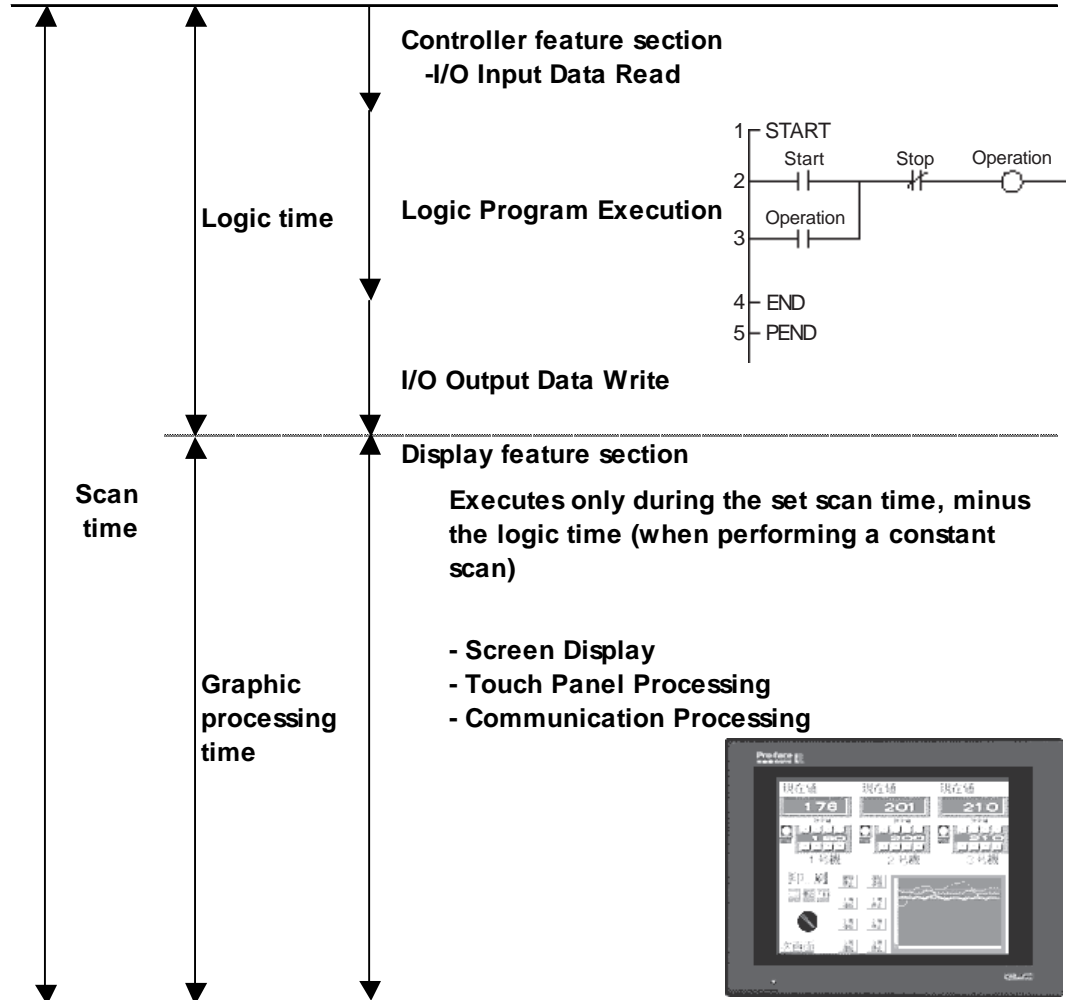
Controller feature section
-I/O Input Data Read

1 START
Start
Stop
Operation
2
Operation
3
4 END
5 PEND

Logic time

Logic Program Execution

I/O Output Data Write

Display feature section

Executes only during the set scan time, minus the logic time (when performing a constant scan)

Scan time

- Screen Display
- Touch Panel Processing
- Communication Processing

Graphic processing time

Pro-face
現在値 現在値 現在値
176 201 210
1号機 2号機 3号機
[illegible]